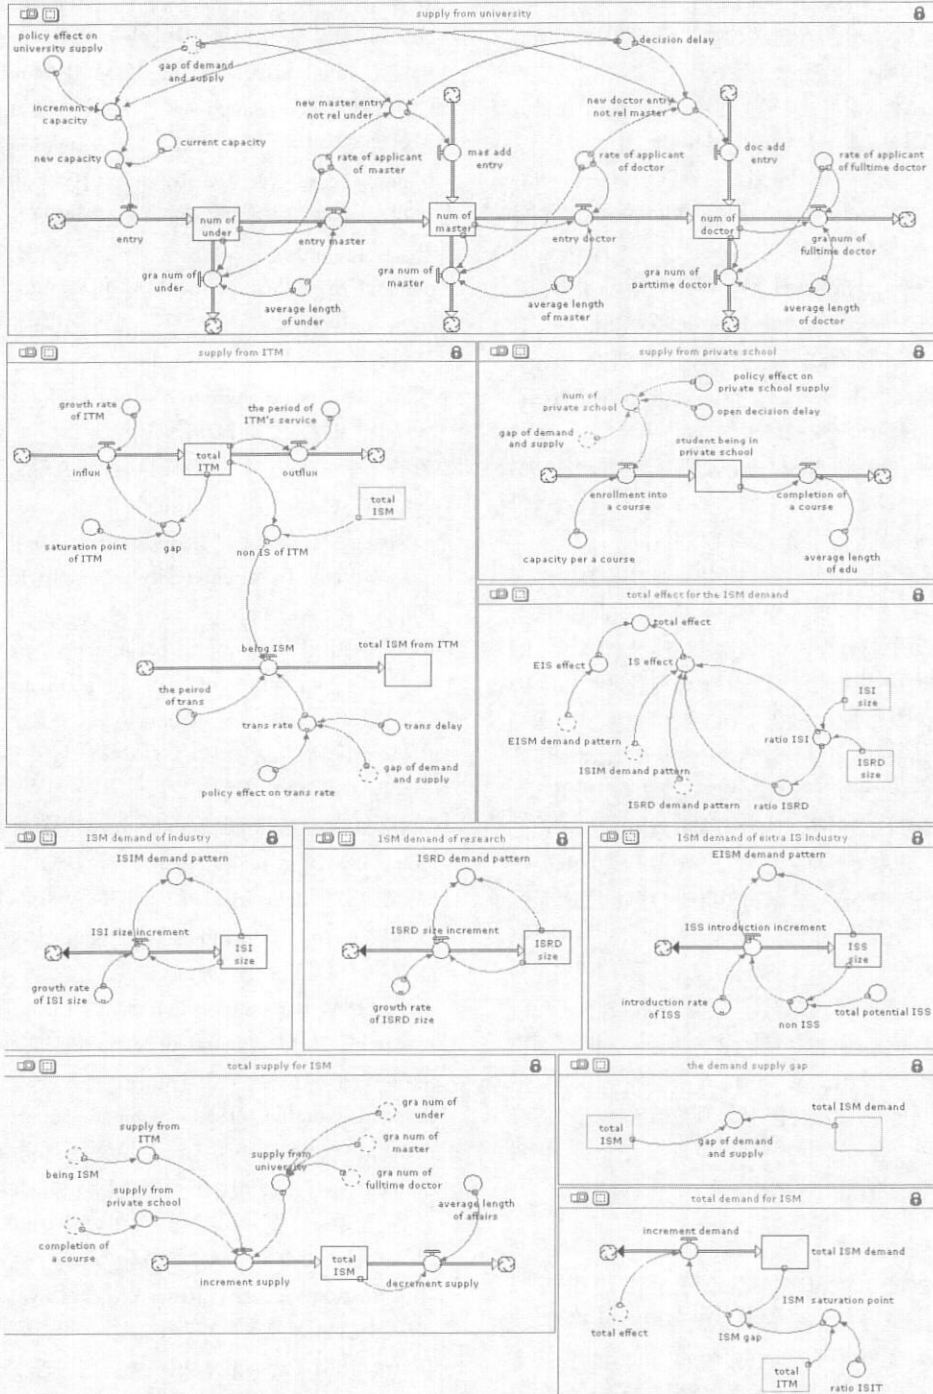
supply from university

policy effect on university supply

gap of demand and supply

decision delay

increment of capacity

new master entry not rel under

new doctor entry not rel master

current capacity

new capacity

rate of applicant of master

mas add entry

rate of applicant of doctor

doc add entry

rate of applicant of fulltime doctor

entry

num of under

entry master

num of master

entry doctor

num of doctor

gra num of fulltime doctor

gra num of under

gra num of master

gra num of parttime doctor

average length of under

average length of master

average length of doctor

supply from ITM

growth rate of ITM

the period of ITM's service

influx

total ITM

outflux

total ISM

saturation point of ITM

gap

non IS of ITM

being ISM

total ISM from ITM

the peirod of trans

trans rate

trans delay

gap of demand and supply

policy effect on trans rate

supply from private school

policy effect on private school supply

num of private school

open decision delay

gap of demand and supply

student being in private school

enrollment into a course

completion of a course

capacity per a course

average length of edu

total effect for the ISM demand

total effect

EIS effect

IS effect

ISI size

EISM demand pattern

ratio ISI

ISIM demand pattern

ISRD size

ISRD demand pattern

ratio ISRD

ISM demand of industry

ISIM demand pattern

ISI size increment

ISI size

growth rate of ISI size

ISM demand of research

ISRD demand pattern

ISRD size increment

ISRD size

growth rate of ISRD size

ISM demand of extra IS industry

EISM demand pattern

ISS introduction increment

ISS size

introduction rate of ISS

non ISS

total potential ISS

total supply for ISM

gra num of under

supply from ITM

gra num of master

supply from university

being ISM

gra num of fulltime doctor

supply from private school

average length of affairs

completion of a course

total ISM

increment supply

decrement supply

the demand supply gap

total ISM demand

total ISM

gap of demand and supply

total demand for ISM

increment demand

total ISM demand

ISM saturation point

total effect

ISM gap

total ITM

ratio ISIT